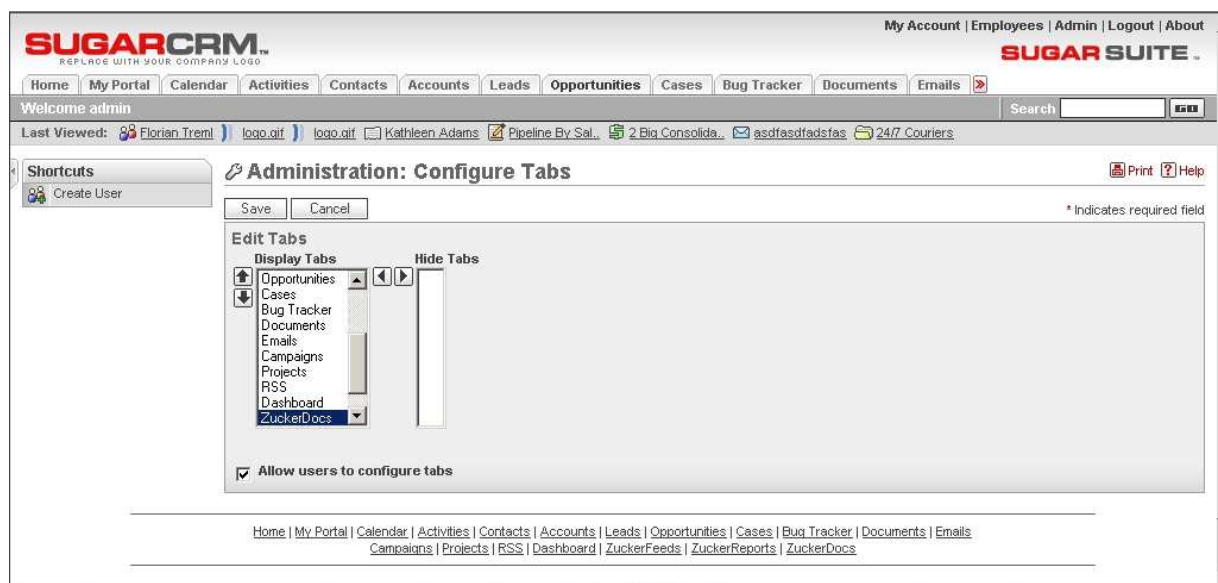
SUGARCRM.
REPLACE WITH YOUR COMPANY LOGO

My Account | Employees | Admin | Logout | About
SUGAR SUITE.

Home | My Portal | Calendar | Activities | Contacts | Accounts | Leads | Opportunities | Cases | Bug Tracker | Documents | Emails

Welcome admin
Search GO

Last Viewed: Florian Treml logo.gif logo.gif Kathleen Adams Pipeline By Sal.. 2 Big Consolida.. asdfasdfadsfas 24/7 Couriers

Shortcuts
Create User

Administration: Configure Tabs

Print Help

Save Cancel

* Indicates required field

Edit Tabs
Display Tabs
Hide Tabs
Opportunities
Cases
Bug Tracker
Documents
Emails
Campaigns
Projects
RSS
Dashboard
ZuckerDocs

Allow users to configure tabs

Home | My Portal | Calendar | Activities | Contacts | Accounts | Leads | Opportunities | Cases | Bug Tracker | Documents | Emails
Campaigns | Projects | RSS | Dashboard | ZuckerFeeds | ZuckerReports | ZuckerDocs